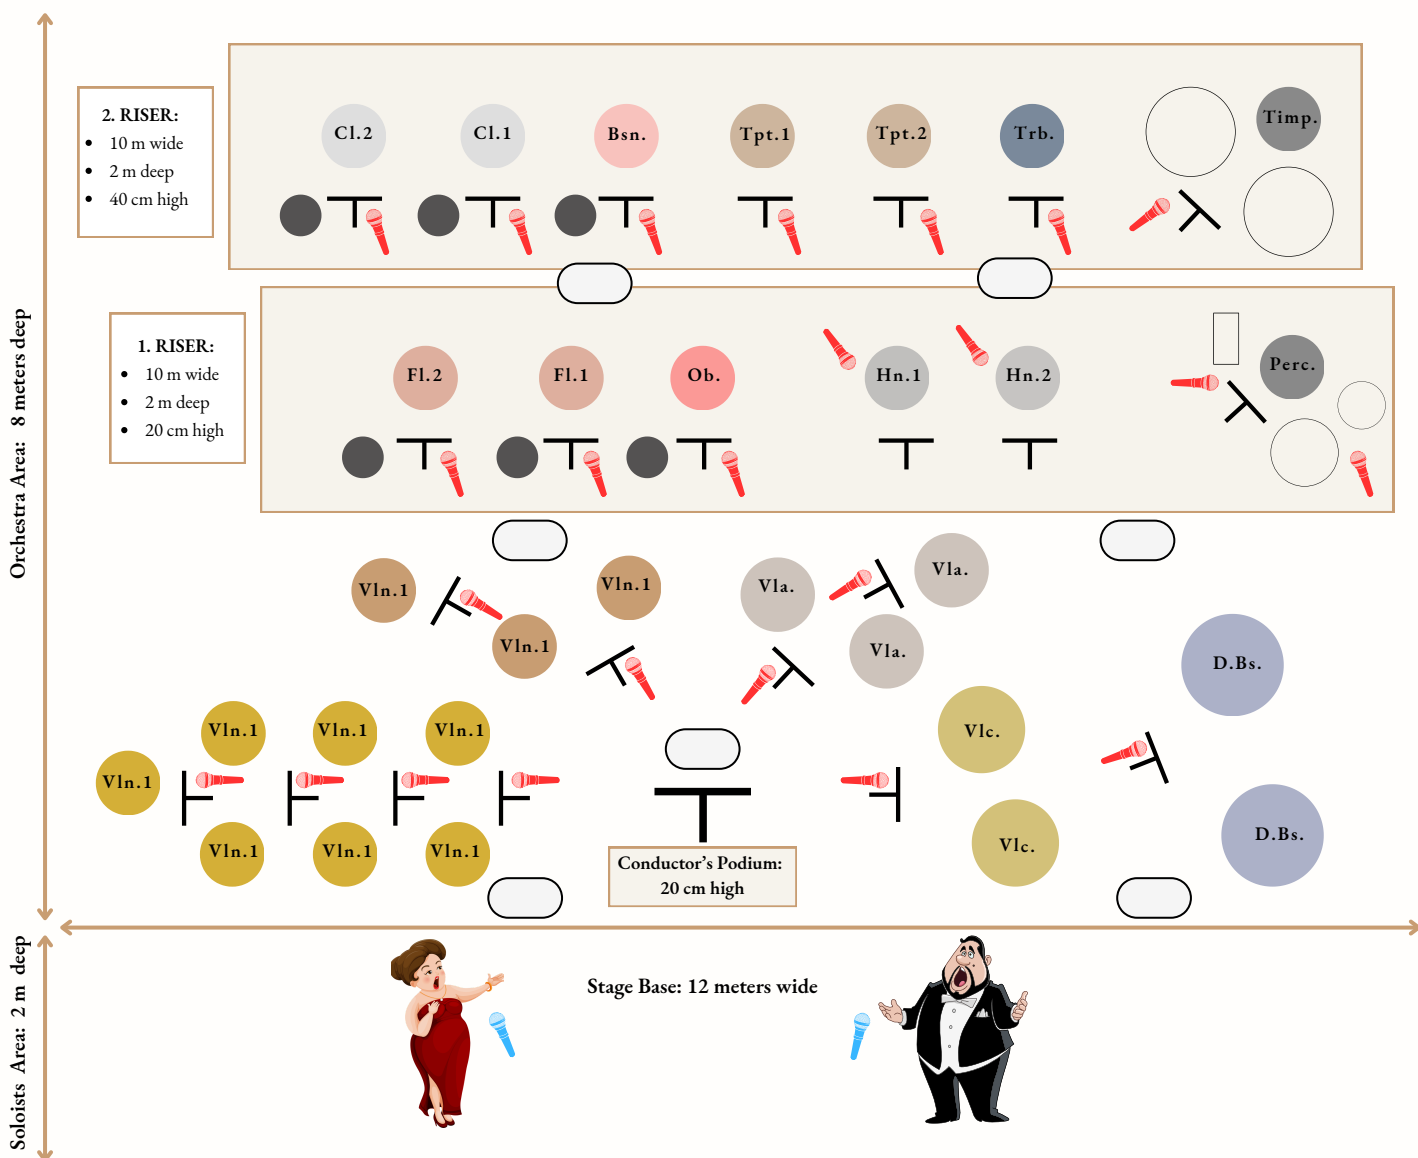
Orchestra Area: 8 meters deep

2. RISER:
- 10 m wide
- 2 m deep
- 40 cm high

Cl.2 Cl.1 Bsn. Tpt.1 Tpt.2 Trb. Timp.

1. RISER:
- 10 m wide
- 2 m deep
- 20 cm high

Fl.2 Fl.1 Ob. Hn.1 Hn.2 Perc.

Vln.1 Vln.1 Vln.1 Vla. Vla. Vla. D.Bs.

Vln.1 Vln.1 Vln.1 Vln.1 Vlc.

Vln.1 Vln.1 Vln.1 Vlc. D.Bs.

Conductor's Podium: 20 cm high

Soloists Area: 2 m deep

Stage Base: 12 meters wide